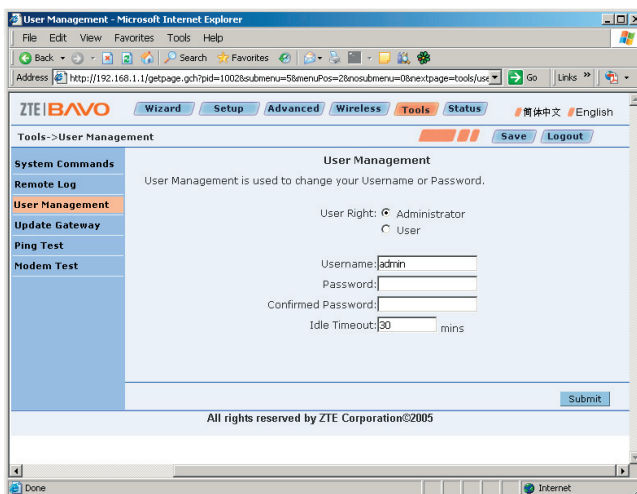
User Management - Microsoft Internet Explorer

File Edit View Favorites Tools Help

Back Search Favorites

Address http://192.168.1.1/getpage.gch?pid=1002&submenu=5&menuPos=2&nosubmenu=0&nextpage=tools/use Go Links

ZTE|BAVO Wizard Setup Advanced Wireless Tools Status 简体中文 English

Tools->User Management Save Logout

System Commands
Remote Log
User Management
Update Gateway
Ping Test
Modem Test

User Management

User Management is used to change your Username or Password.

User Right: Administrator
User

Username: admin
Password:
Confirmed Password:
Idle Timeout: 30 mins

Submit

All rights reserved by ZTE Corporation©2005

Done Internet